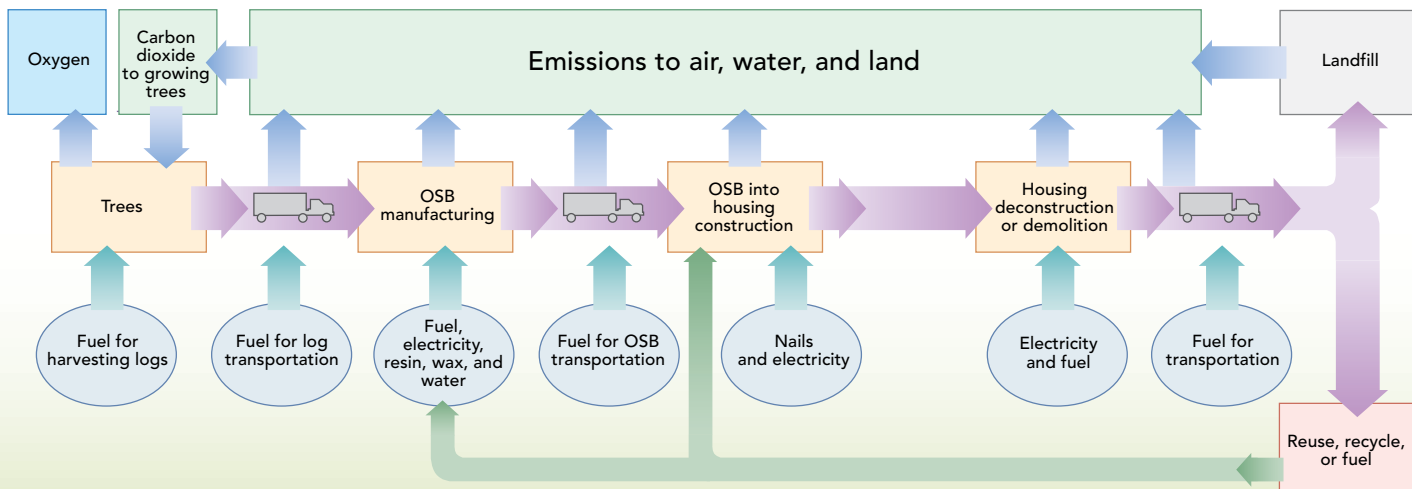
Oxygen

Carbon dioxide to growing trees

Emissions to air, water, and land

Landfill

Trees

OSB manufacturing

OSB into housing construction

Housing deconstruction or demolition

Fuel for harvesting logs

Fuel for log transportation

Fuel, electricity, resin, wax, and water

Fuel for OSB transportation

Nails and electricity

Electricity and fuel

Fuel for transportation

Reuse, recycle, or fuel